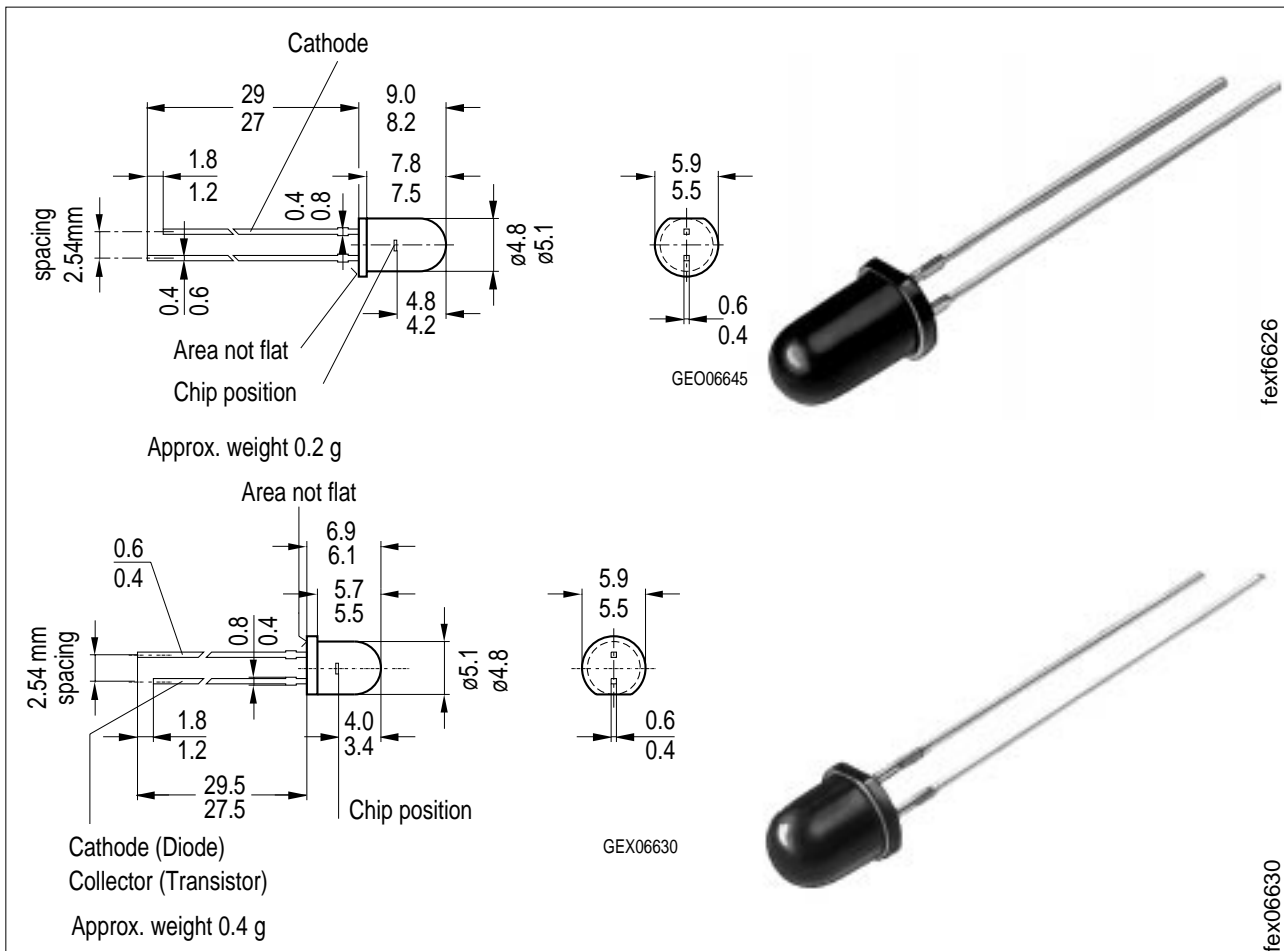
Cathode

29
27

9.0
8.2

1.8
1.2

7.8
7.5

0.4
0.8

spacing
2.54mm

ø4.8
ø5.1

0.4
0.6

4.8
4.2

Area not flat

Chip position

5.9
5.5

0.6
0.4

GEO06645

fexf6626

Approx. weight 0.2 g

Area not flat

6.9
6.1

0.6
0.4

5.7
5.5

0.8
0.4

2.54 mm
spacing

ø5.1
ø4.8

1.8
1.2

4.0
3.4

29.5
27.5

Chip position

5.9
5.5

0.6
0.4

GEX06630

Cathode (Diode)
Collector (Transistor)

Approx. weight 0.4 g

fex06630